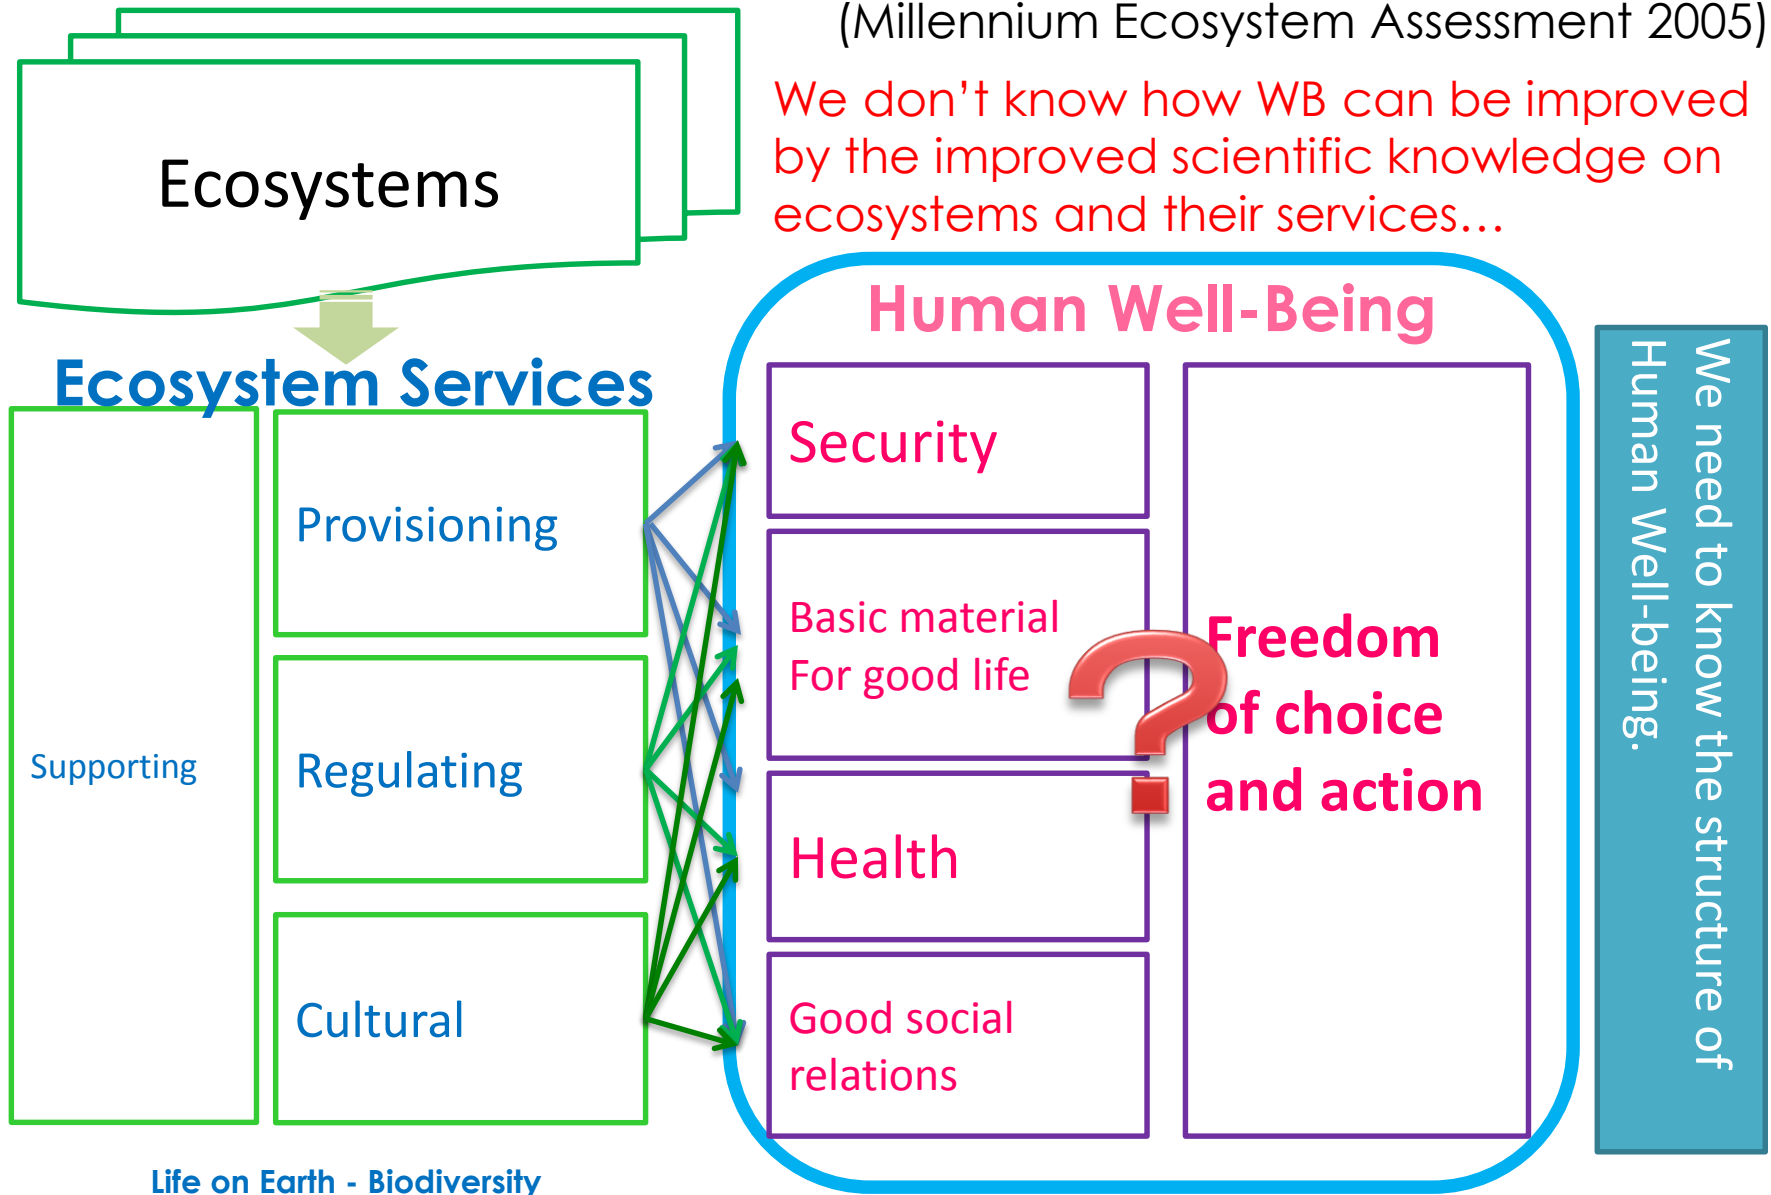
(Millennium Ecosystem Assessment 2005)

We don’t know how WB can be improved by the improved scientific knowledge on ecosystems and their services…

Ecosystems

Ecosystem Services

Supporting

Provisioning

Regulating

Cultural

Life on Earth - Biodiversity

Human Well-Being

Security

Basic material For good life

Health

Good social relations

Freedom of choice and action

We need to know the structure of Human Well-being.